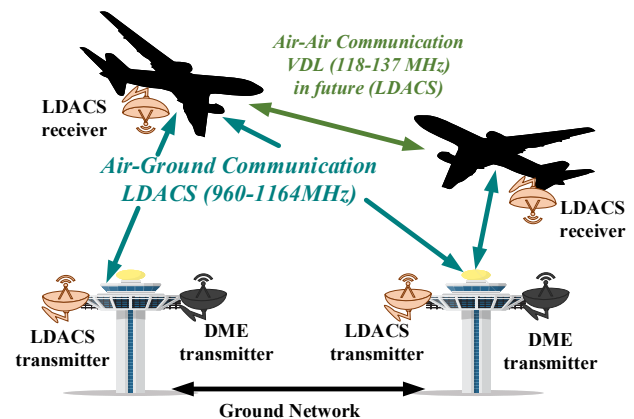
Air-Air Communication
VDL (118-137 MHz)
in future (LDACS)

LDACS receiver

Air-Ground Communication
LDACS (960-1164MHz)

LDACS receiver

LDACS transmitter

DME transmitter

LDACS transmitter

DME transmitter

Ground Network